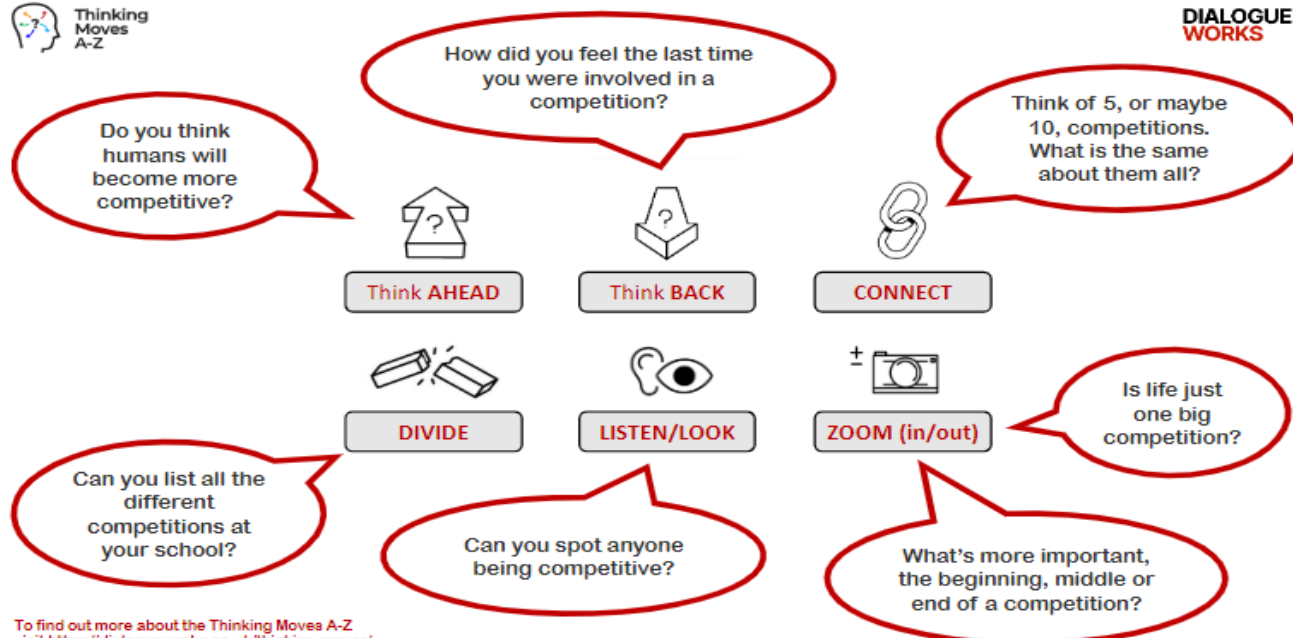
Thinking Moves A-Z

DIALOGUE WORKS

How did you feel the last time you were involved in a competition?

Do you think humans will become more competitive?

Think of 5, or maybe 10, competitions. What is the same about them all?

?

?

Think AHEAD

Think BACK

CONNECT

±

DIVIDE

LISTEN/LOOK

ZOOM (in/out)

Is life just one big competition?

Can you list all the different competitions at your school?

Can you spot anyone being competitive?

What's more important, the beginning, middle or end of a competition?

To find out more about the Thinking Moves A-Z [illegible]